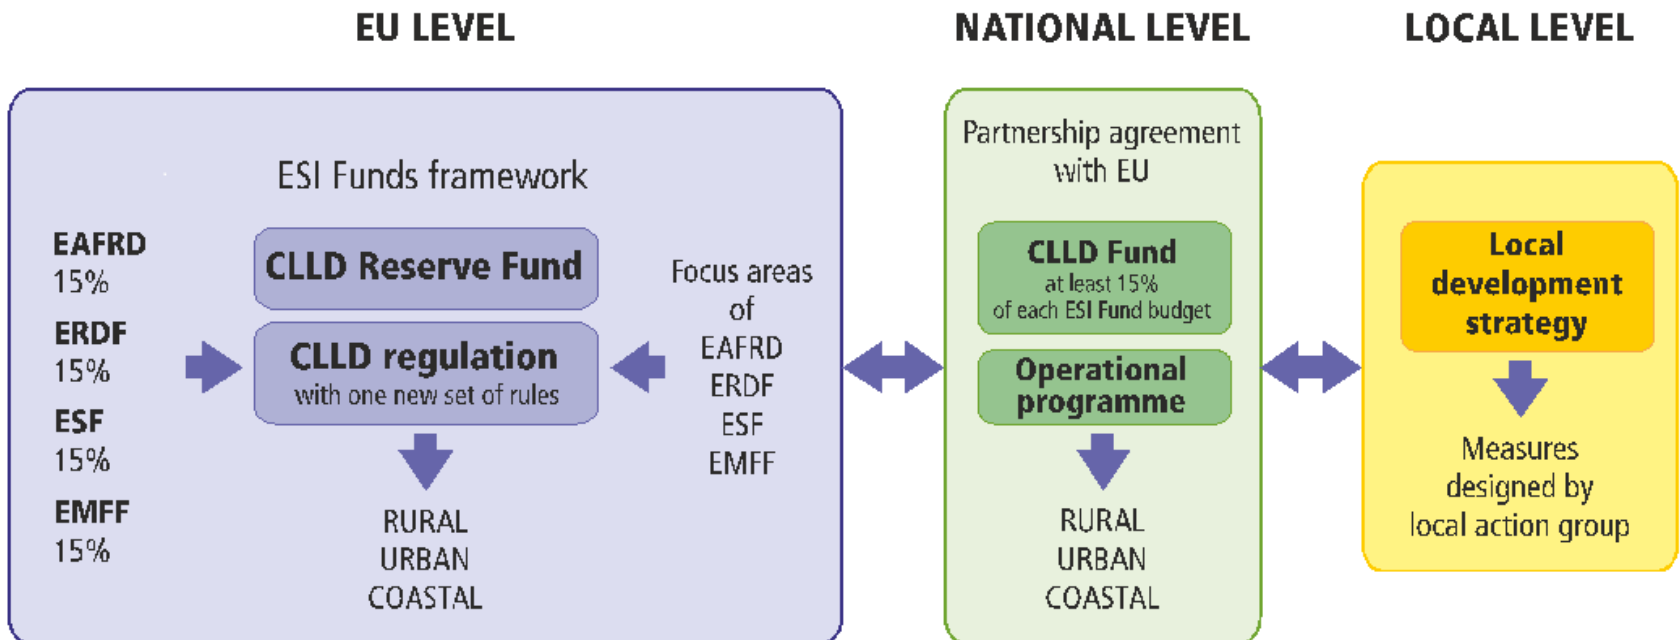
EU LEVEL

NATIONAL LEVEL

LOCAL LEVEL

ESI Funds framework

EAFRD
15%

ERDF
15%

ESF
15%

EMFF
15%

CLLD Reserve Fund

CLLD regulation
with one new set of rules

Focus areas of
EAFRD
ERDF
ESF
EMFF

RURAL
URBAN
COASTAL

Partnership agreement with EU

CLLD Fund
at least 15%
of each ESI Fund budget

Operational programme

RURAL
URBAN
COASTAL

Local development strategy

Measures designed by local action group